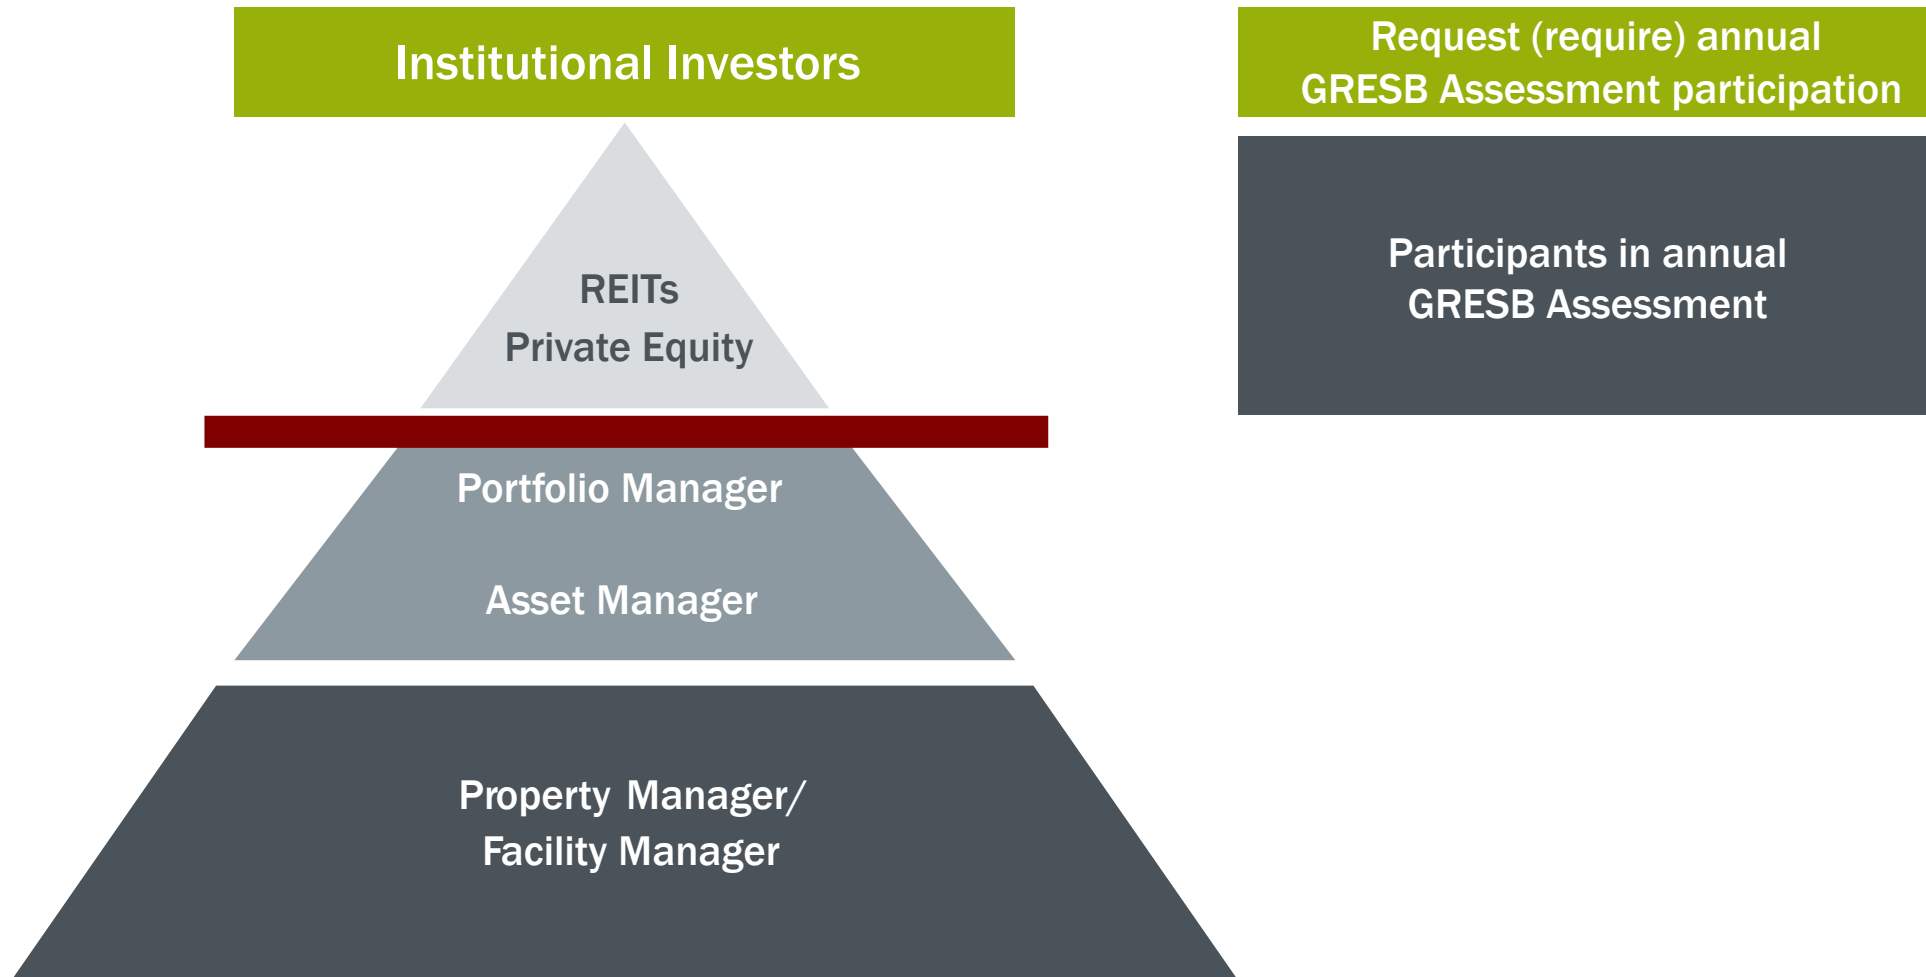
Institutional Investors

Request (require) annual GRESB Assessment participation

REITs
Private Equity

Participants in annual GRESB Assessment

Portfolio Manager

Asset Manager

Property Manager/ Facility Manager